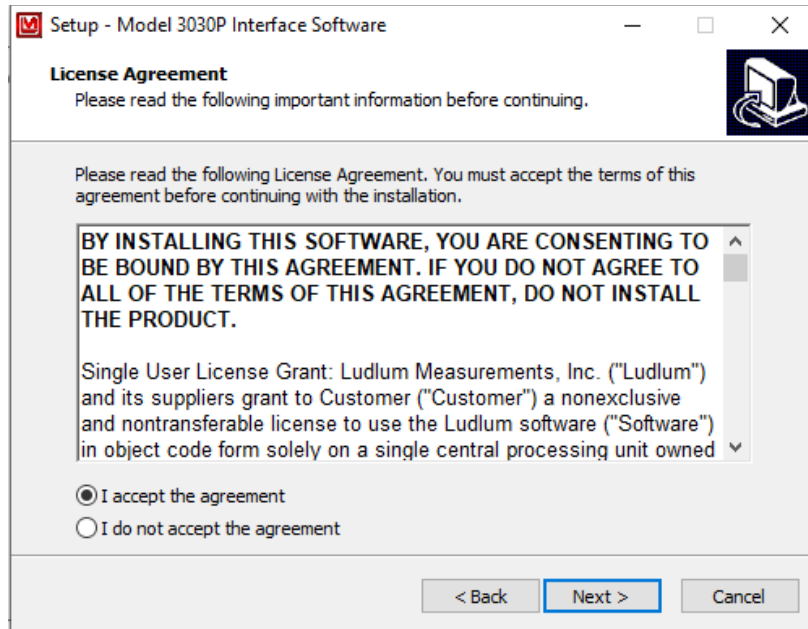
Setup - Model 3030P Interface Software

License Agreement
Please read the following important information before continuing.

Please read the following License Agreement. You must accept the terms of this agreement before continuing with the installation.

BY INSTALLING THIS SOFTWARE, YOU ARE CONSENTING TO BE BOUND BY THIS AGREEMENT. IF YOU DO NOT AGREE TO ALL OF THE TERMS OF THIS AGREEMENT, DO NOT INSTALL THE PRODUCT.

Single User License Grant: Ludlum Measurements, Inc. ("Ludlum") and its suppliers grant to Customer ("Customer") a nonexclusive and nontransferable license to use the Ludlum software ("Software") in object code form solely on a single central processing unit owned

I accept the agreement
I do not accept the agreement

< Back
Next >
Cancel